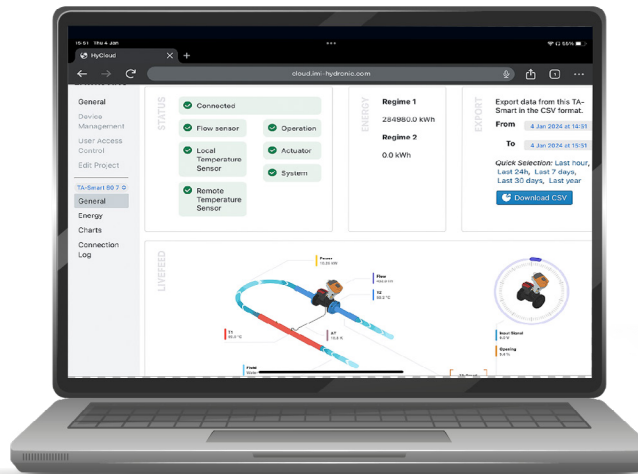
15:51 Thu 4 Jan

HyCloud

cloud.imi-hydronic.com

General

Device Management

User Access Control

Edit Project

TA-Smart 80 7

General

Energy

Charts

Connection Log

STATUS

Connected

Flow sensor

Operation

Local Temperature Sensor

Actuator

System

Remote Temperature Sensor

ENERGY

Regime 1

284980.0 kWh

Regime 2

0.0 kWh

EXPORT

Export data from this TA-Smart in the CSV format.

From 4 Jan 2024 at 14:51

To 4 Jan 2024 at 15:51

Quick Selection: Last hour, Last 24h, Last 7 days, Last 30 days, Last year

Download CSV

LIVEFEED

Power

Flow

T2

T1

ΔT

Input Signal

Opening

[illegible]